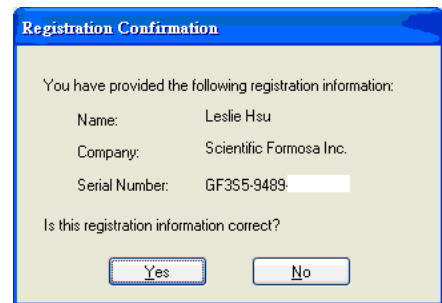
Registration Confirmation

You have provided the following registration information:

Name: Leslie Hsu

Company: Scientific Formosa Inc.

Serial Number: GF3S5-9489-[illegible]

Is this registration information correct?

Yes No